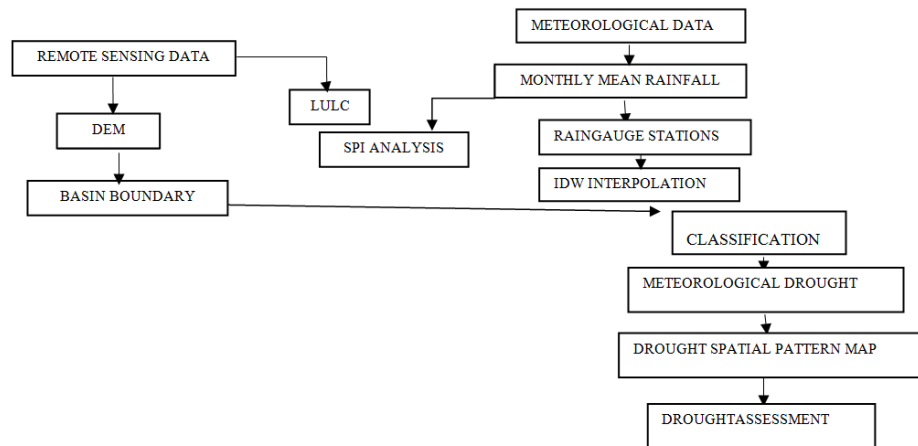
METEOROLOGICAL DATA

REMOTE SENSING DATA

MONTHLY MEAN RAINFALL

LULC

DEM

SPI ANALYSIS

RAINGAUGE STATIONS

IDW INTERPOLATION

BASIN BOUNDARY

CLASSIFICATION

METEOROLOGICAL DROUGHT

DROUGHT SPATIAL PATTERN MAP

DROUGHTASSESSMENT